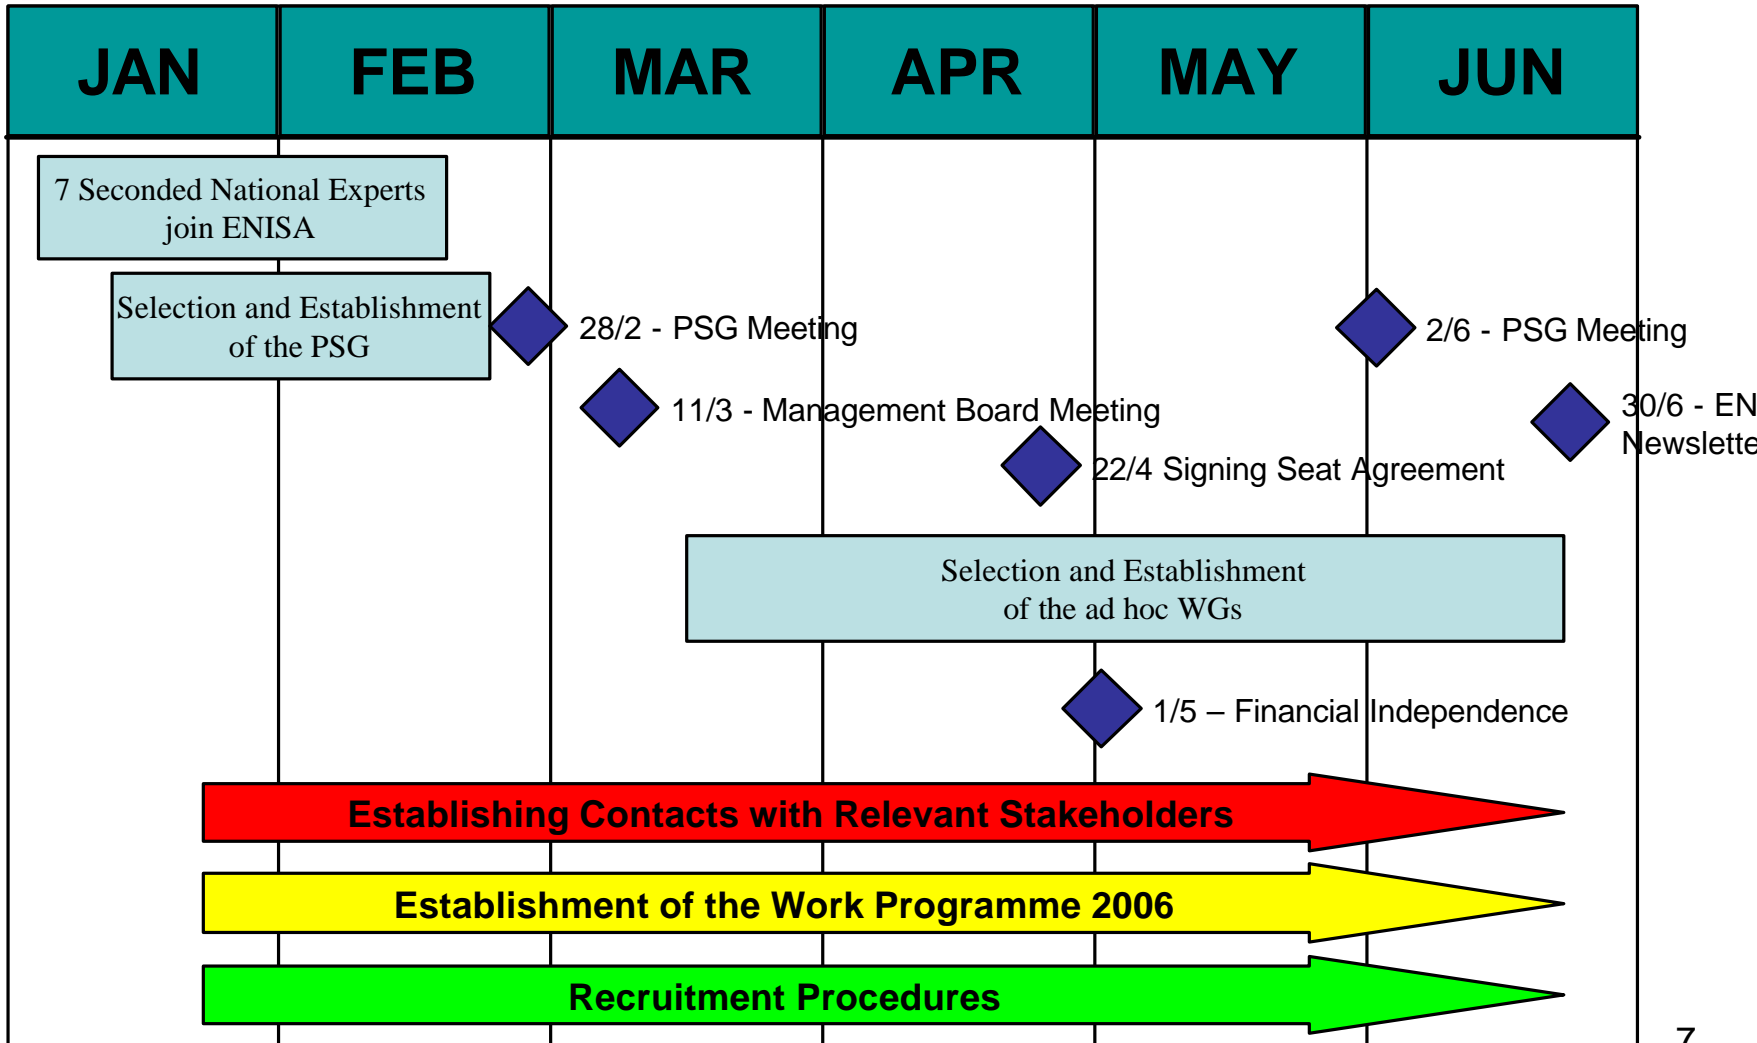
| JAN | FEB | MAR | APR | MAY | JUN |
|---|---|---|---|---|---|

7 Seconded National Experts join ENISA

Selection and Establishment of the PSG

28/2 - PSG Meeting

2/6 - PSG Meeting

11/3 - Management Board Meeting

30/6 - EN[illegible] Newslette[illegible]

22/4 Signing Seat Agreement

Selection and Establishment of the ad hoc WGs

1/5 – Financial Independence

Establishing Contacts with Relevant Stakeholders

Establishment of the Work Programme 2006

Recruitment Procedures

7